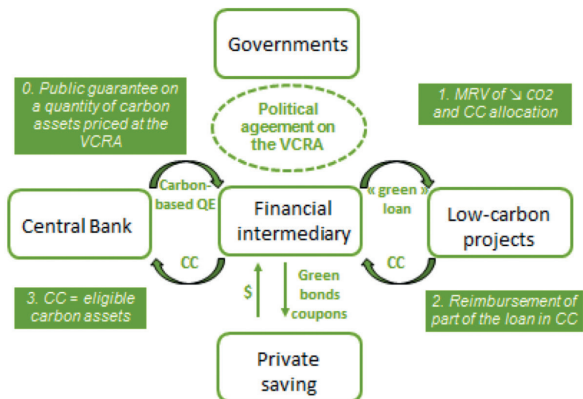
Governments

0. Public guarantee on a quantity of carbon assets priced at the VCRA

Political ageement on the VCRA

1. MRV of ↘ co2 and CC allocation

Carbon-based QE

« green » loan

Central Bank

Financial intermediary

Low-carbon projects

CC

CC

$

Green bonds coupons

3. CC = eligible carbon assets

2. Reimbursement of part of the loan in CC

Private saving